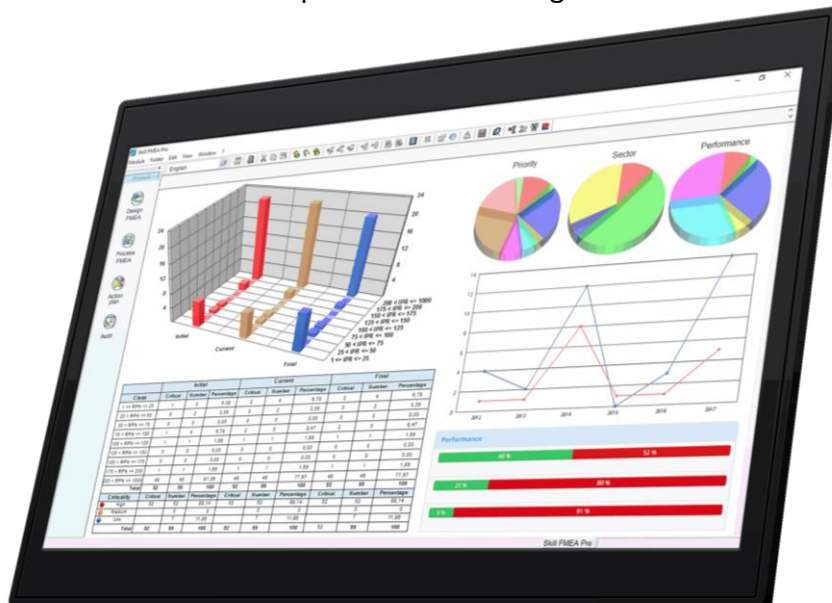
Skill FMEA Pro
Module Folder Edit View Window ?
English

Design FMEA
Process FMEA
Action plan
Audit

Initial
Current
Final

200 < RPN <= 1000
175 < RPN <= 200
150 < RPN <= 175
125 < RPN <= 150
100 < RPN <= 125
75 < RPN <= 100
50 < RPN <= 75
25 < RPN <= 50
1 <= RPN <= 25

Priority
Sector
Performance

2012 2013 2014 2015 2016 2017

Performance
48 %
52 %
20 %
80 %
9 %
91 %

| Class | Initial Critical | Number | Percentage | Current Critical | Number | Percentage | Final Critical | Number | Percentage |
|---|---|---|---|---|---|---|---|---|---|
| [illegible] | | | | | | | | | |
| Total | 92 | 89 | 100 | 92 | 89 | 100 | 92 | 89 | 100 |

| Criticality | Critical | Number | Percentage | Critical | Number | Percentage | Critical | Number | Percentage |
|---|---|---|---|---|---|---|---|---|---|
| High | 52 | 52 | 88.14 | 52 | 52 | 88.14 | 52 | 52 | 88.14 |
| Medium | | | | | | | | | |
| Low | | 7 | 11.86 | | 7 | 11.86 | | 7 | 11.86 |
| Total | 92 | 89 | 100 | 92 | 89 | 100 | 92 | 89 | 100 |

Skill FMEA Pro